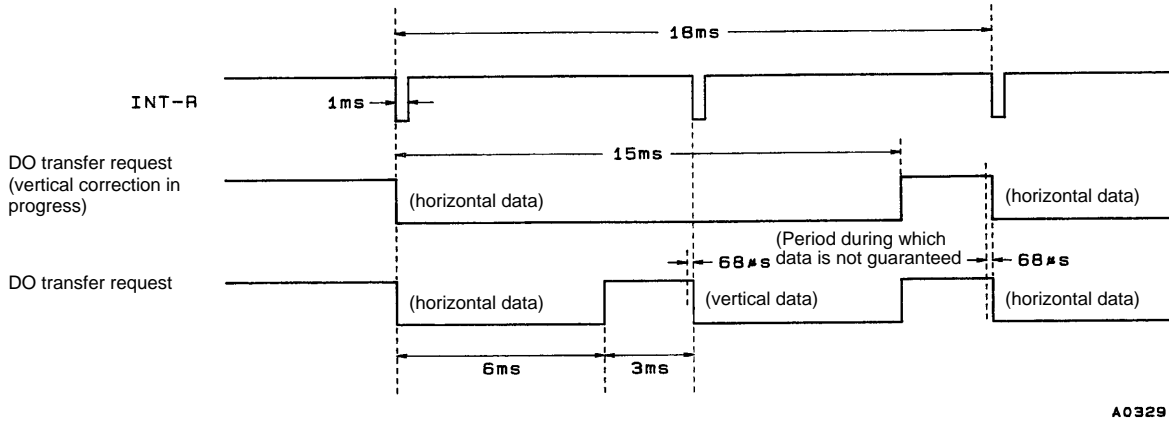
18ms

INT-R

1ms

DO transfer request (vertical correction in progress)

15ms

(horizontal data)

(horizontal data)

(Period during which data is not guaranteed

68µs

68µs

DO transfer request

(horizontal data)

(vertical data)

(horizontal data)

6ms

3ms

A0329